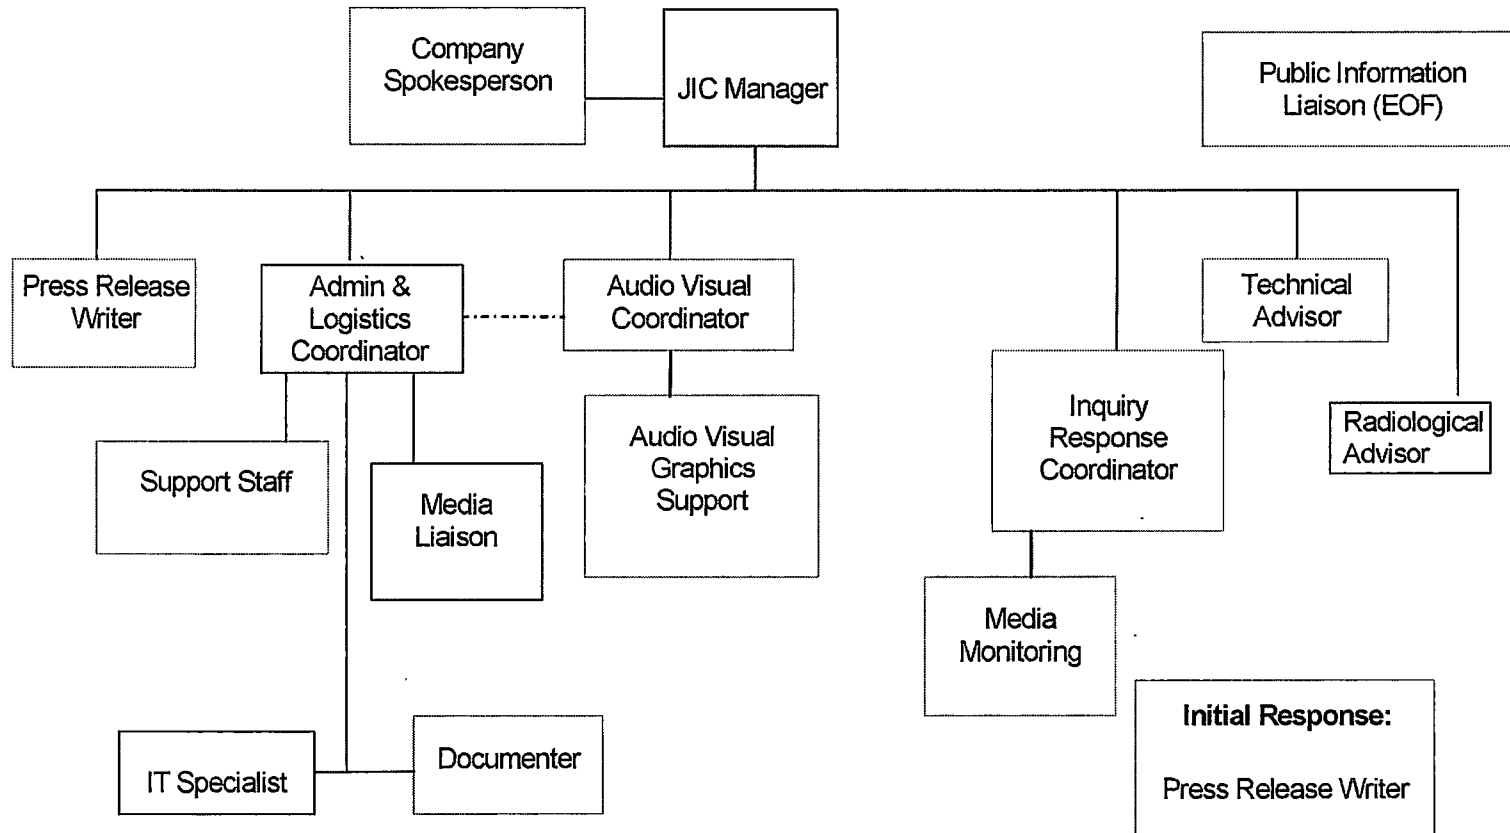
Company Spokesperson

JIC Manager

Public Information Liaison (EOF)

Press Release Writer

Admin & Logistics Coordinator

Audio Visual Coordinator

Technical Advisor

Inquiry Response Coordinator

Radiological Advisor

Support Staff

Media Liaison

Audio Visual Graphics Support

Media Monitoring

IT Specialist

Documenter

Initial Response:

Press Release Writer